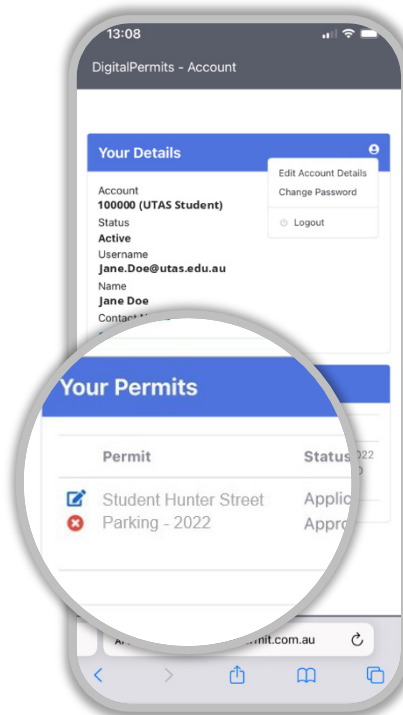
13:08

DigitalPermits - Account

Your Details

Edit Account Details
Change Password
Logout

Account
100000 (UTAS Student)
Status
Active
Username
Jane.Doe@utas.edu.au
Name
Jane Doe
Contact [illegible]

Your Permits

| Permit | Status |
|---|---|
| Student Hunter Street Parking - 2022 | Applic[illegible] Appro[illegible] |

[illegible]022

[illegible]mit.com.au